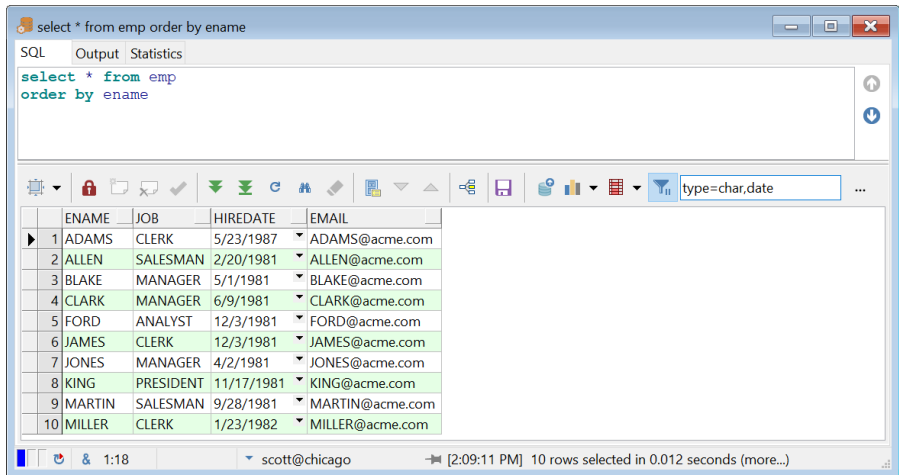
select * from emp order by ename

SQL Output Statistics

select * from emp
order by ename

type=char,date ...

| | ENAME | JOB | HIREDATE | EMAIL |
|---|---|---|---|---|
| 1 | ADAMS | CLERK | 5/23/1987 | ADAMS@acme.com |
| 2 | ALLEN | SALESMAN | 2/20/1981 | ALLEN@acme.com |
| 3 | BLAKE | MANAGER | 5/1/1981 | BLAKE@acme.com |
| 4 | CLARK | MANAGER | 6/9/1981 | CLARK@acme.com |
| 5 | FORD | ANALYST | 12/3/1981 | FORD@acme.com |
| 6 | JAMES | CLERK | 12/3/1981 | JAMES@acme.com |
| 7 | JONES | MANAGER | 4/2/1981 | JONES@acme.com |
| 8 | KING | PRESIDENT | 11/17/1981 | KING@acme.com |
| 9 | MARTIN | SALESMAN | 9/28/1981 | MARTIN@acme.com |
| 10 | MILLER | CLERK | 1/23/1982 | MILLER@acme.com |

& 1:18 scott@chicago [2:09:11 PM] 10 rows selected in 0.012 seconds (more...)